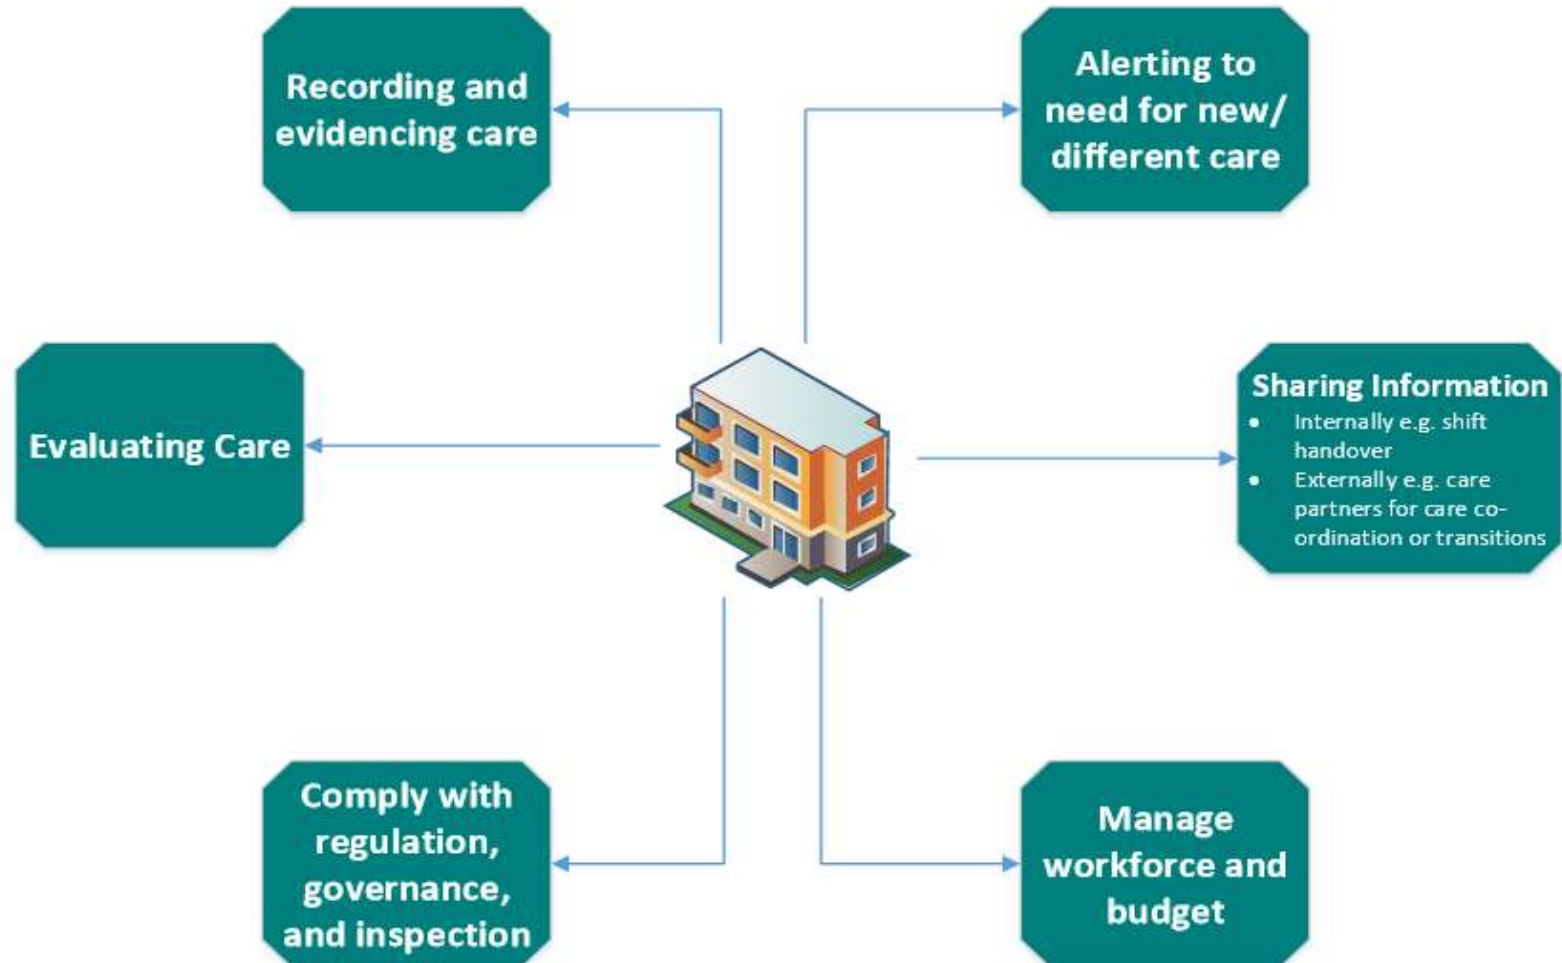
Recording and evidencing care

Alerting to need for new/ different care

Evaluating Care

Sharing Information
- Internally e.g. shift handover
- Externally e.g. care partners for care co-ordination or transitions

Comply with regulation, governance, and inspection

Manage workforce and budget